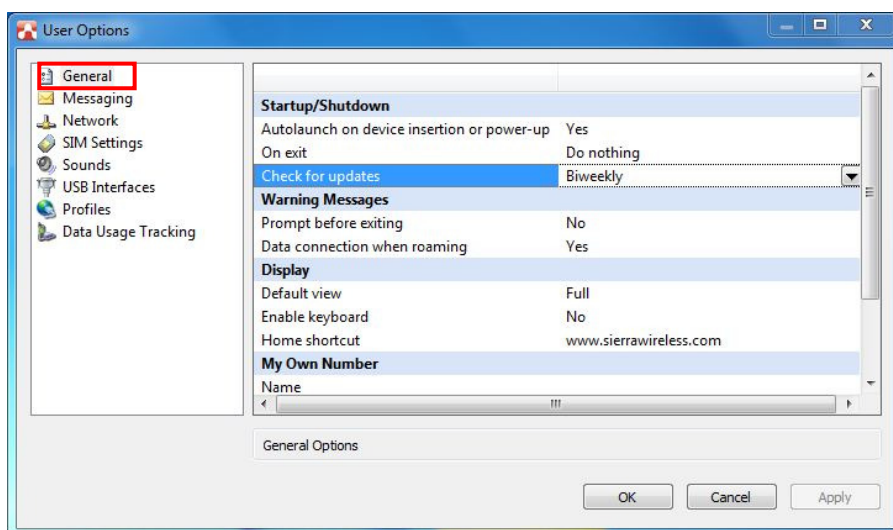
User Options

General
Messaging
Network
SIM Settings
Sounds
USB Interfaces
Profiles
Data Usage Tracking

| | |
|---|---|
| **Startup/Shutdown** | |
| Autolaunch on device insertion or power-up | Yes |
| On exit | Do nothing |
| Check for updates | Biweekly |
| **Warning Messages** | |
| Prompt before exiting | No |
| Data connection when roaming | Yes |
| **Display** | |
| Default view | Full |
| Enable keyboard | No |
| Home shortcut | www.sierrawireless.com |
| **My Own Number** | |
| Name | |

General Options

OK
Cancel
Apply